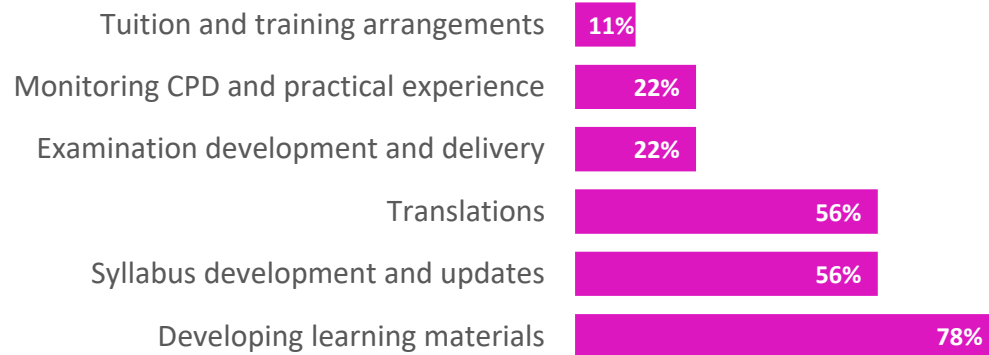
Tuition and training arrangements 11%
Monitoring CPD and practical experience 22%
Examination development and delivery 22%
Translations 56%
Syllabus development and updates 56%
Developing learning materials 78%